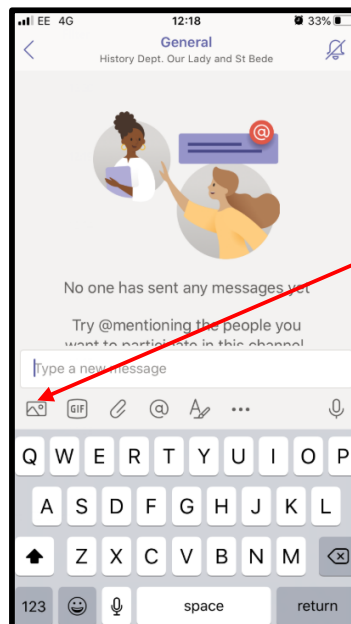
EE 4G 12:18 33%

General
History Dept. Our Lady and St Bede

No one has sent any messages yet

Try @mentioning the people you want to participate in this channel

Type a new message

GIF

Q W E R T Y U I O P
A S D F G H J K L
Z X C V B N M
123 space return